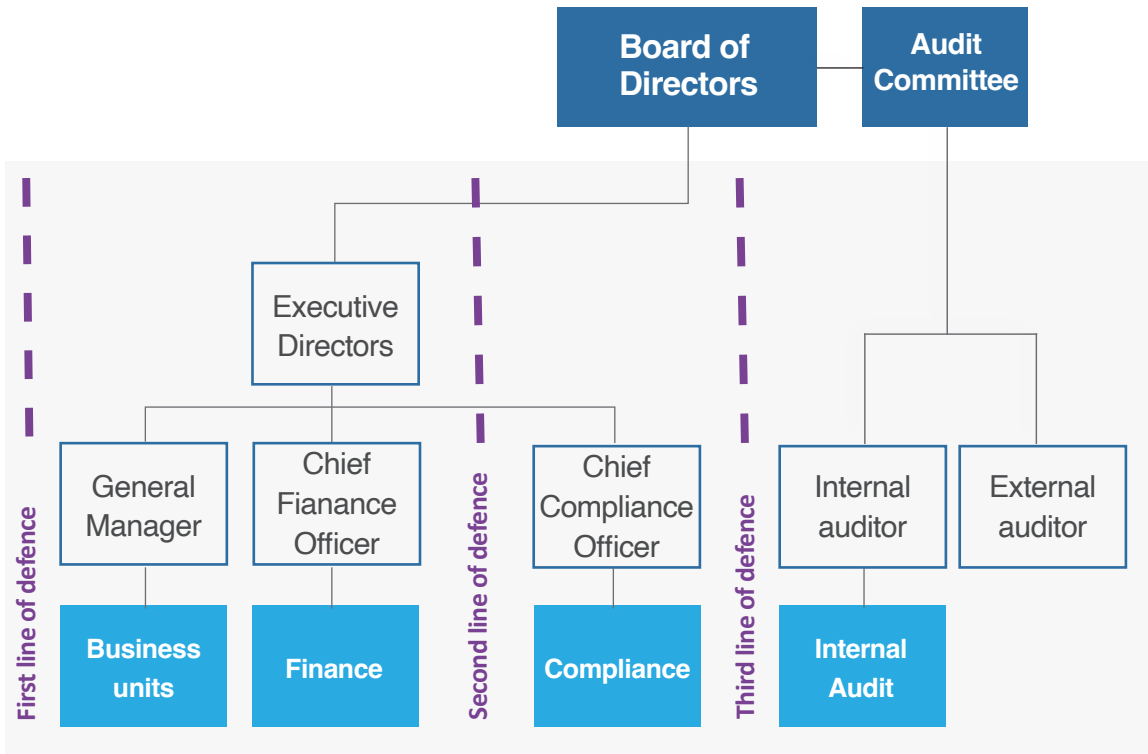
Board of Directors

Audit Committee

First line of defence

Second line of defence

Third line of defence

Executive Directors

General Manager

Chief Fianance Officer

Chief Compliance Officer

Internal auditor

External auditor

Business units

Finance

Compliance

Internal Audit